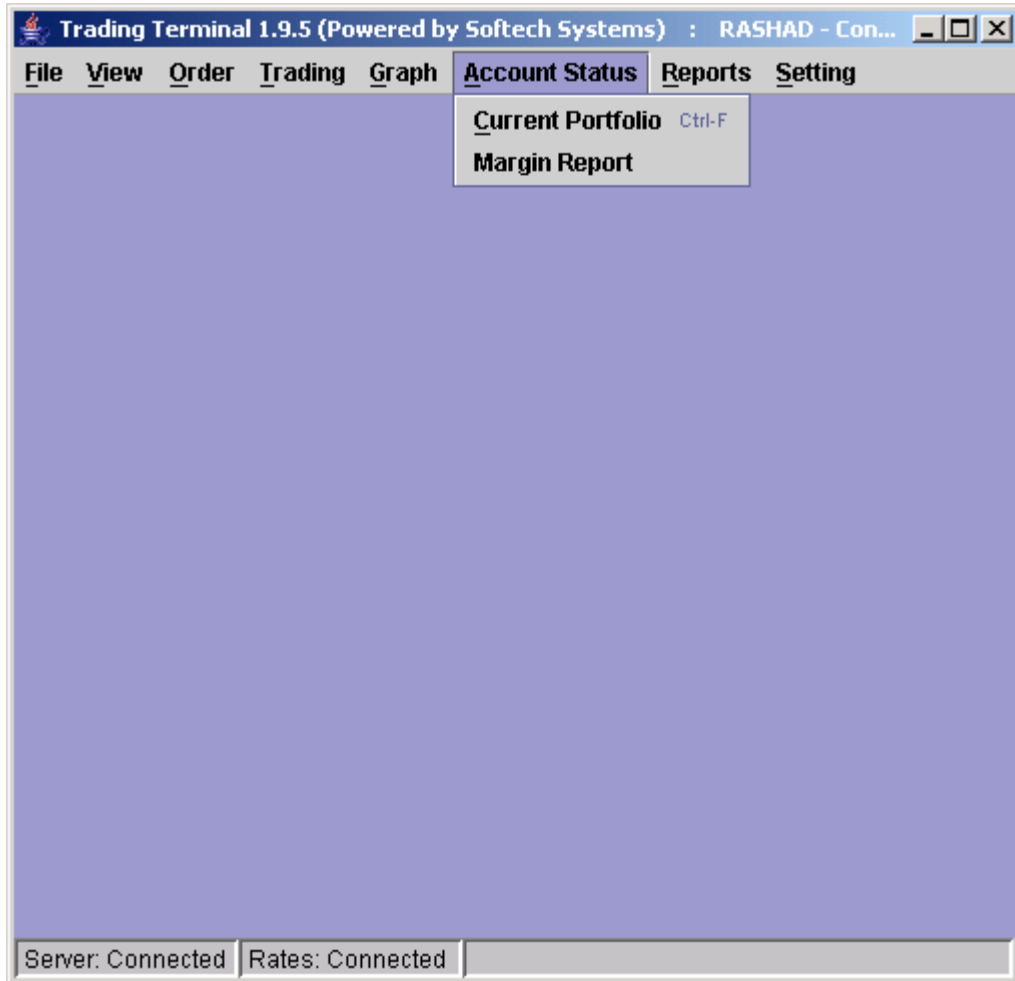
Trading Terminal 1.9.5 (Powered by Softech Systems) : RASHAD - Con...

File View Order Trading Graph Account Status Reports Setting

Current Portfolio Ctrl-F
Margin Report

Server: Connected | Rates: Connected